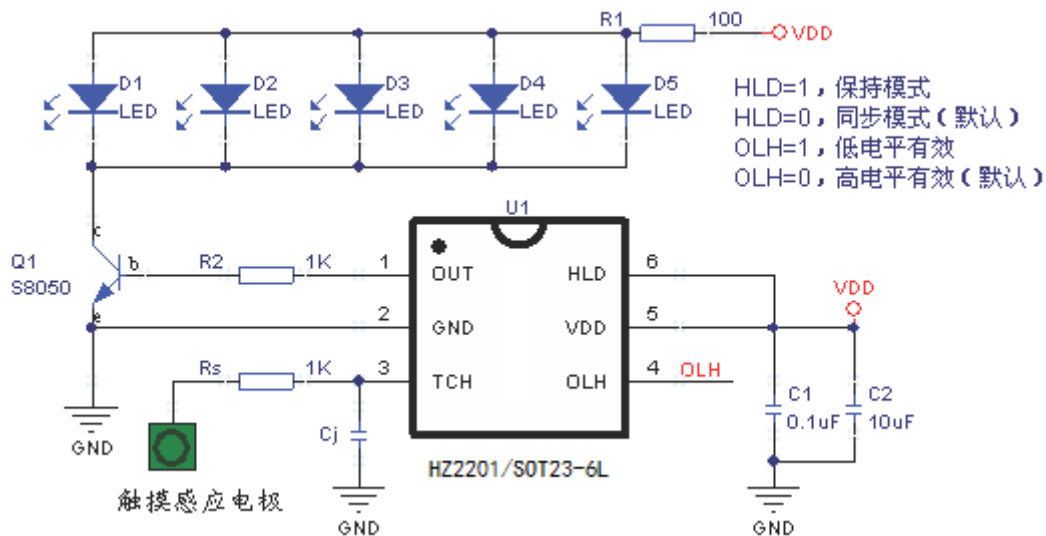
R1 100 VDD

D1 LED D2 LED D3 LED D4 LED D5 LED

HLD=1，保持模式
HLD=0，同步模式（默认）
OLH=1，低电平有效
OLH=0，高电平有效（默认）

U1

c
Q1 b R2 1K 1 OUT HLD 6
S8050
e 2 GND VDD 5 VDD

Rs 1K 3 TCH OLH 4 OLH

C1 0.1uF C2 10uF

Cj

GND GND GND

HZ2201/SOT23-6L

触摸感应电极